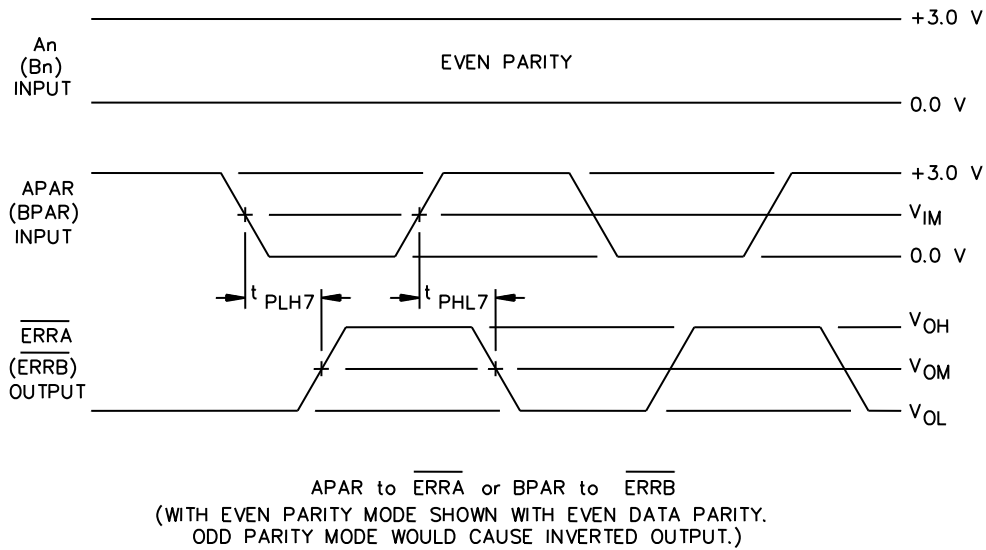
An (Bn) INPUT

EVEN PARITY

+3.0 V

0.0 V

APAR (BPAR) INPUT

+3.0 V

$V_{IM}$

0.0 V

$t_{PLH7}$

$t_{PHL7}$

$\overline{ERRA}$ ($\overline{ERRB}$) OUTPUT

$V_{OH}$

$V_{OM}$

$V_{OL}$

APAR to $\overline{ERRA}$ or BPAR to $\overline{ERRB}$
(WITH EVEN PARITY MODE SHOWN WITH EVEN DATA PARITY. ODD PARITY MODE WOULD CAUSE INVERTED OUTPUT.)